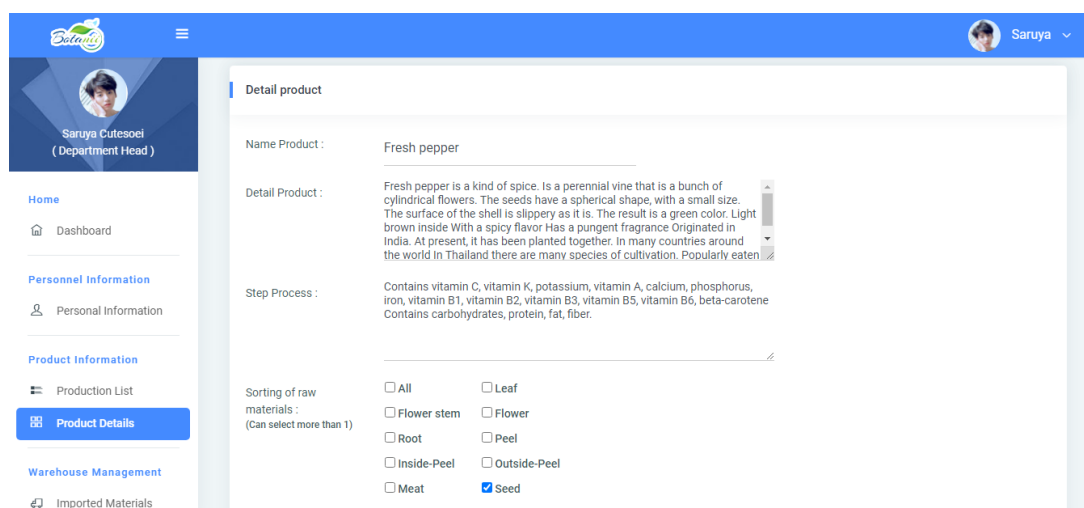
Botanic

Saruya

Saruya Cutesoei
( Department Head )

Home

Dashboard

Personnel Information

Personal Information

Product Information

Production List

Product Details

Warehouse Management

Imported Materials

Detail product

Name Product :

Fresh pepper

Detail Product :

Fresh pepper is a kind of spice. Is a perennial vine that is a bunch of cylindrical flowers. The seeds have a spherical shape, with a small size. The surface of the shell is slippery as it is. The result is a green color. Light brown inside With a spicy flavor Has a pungent fragrance Originated in India. At present, it has been planted together. In many countries around the world In Thailand there are many species of cultivation. Popularly eaten

Step Process :

Contains vitamin C, vitamin K, potassium, vitamin A, calcium, phosphorus, iron, vitamin B1, vitamin B2, vitamin B3, vitamin B5, vitamin B6, beta-carotene Contains carbohydrates, protein, fat, fiber.

Sorting of raw materials :
(Can select more than 1)

All
Leaf
Flower stem
Flower
Root
Peel
Inside-Peel
Outside-Peel
Meat
Seed